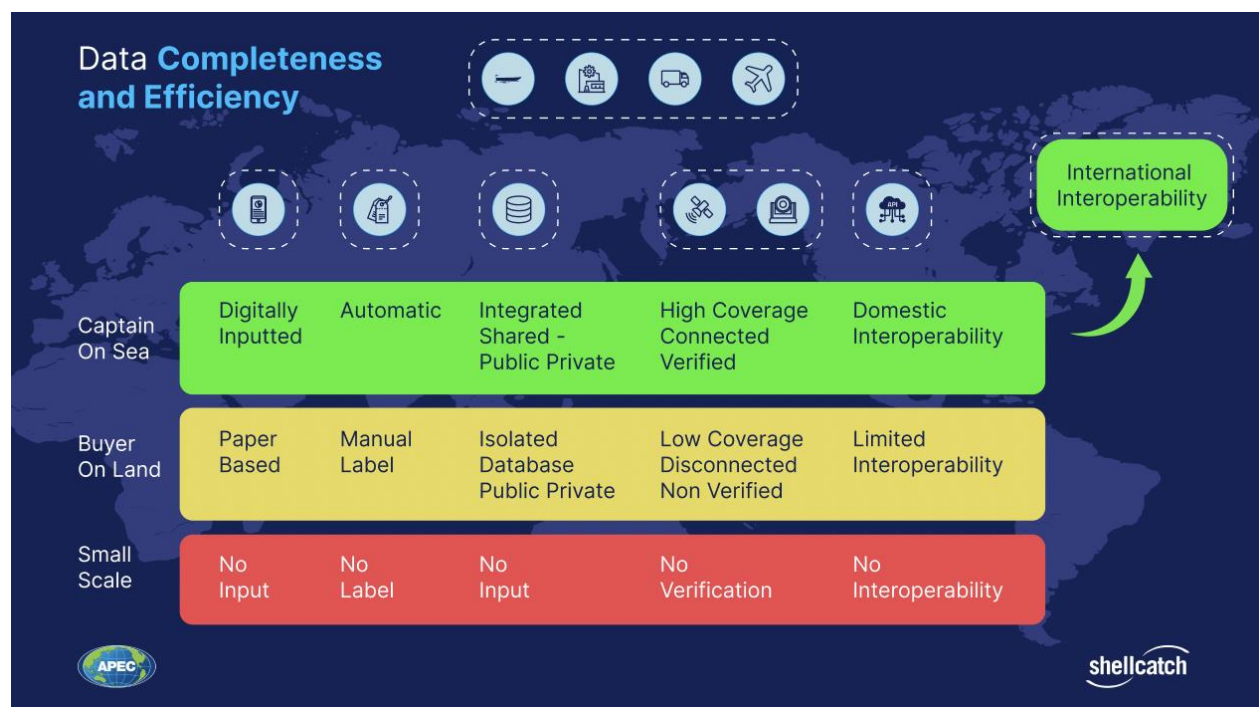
Data Completeness and Efficiency

API

International Interoperability

| | | | | | |
|---|---|---|---|---|---|
| Captain On Sea | Digitally Inputted | Automatic | Integrated Shared - Public Private | High Coverage Connected Verified | Domestic Interoperability |
| Buyer On Land | Paper Based | Manual Label | Isolated Database Public Private | Low Coverage Disconnected Non Verified | Limited Interoperability |
| Small Scale | No Input | No Label | No Input | No Verification | No Interoperability |

APEC

shellcatch